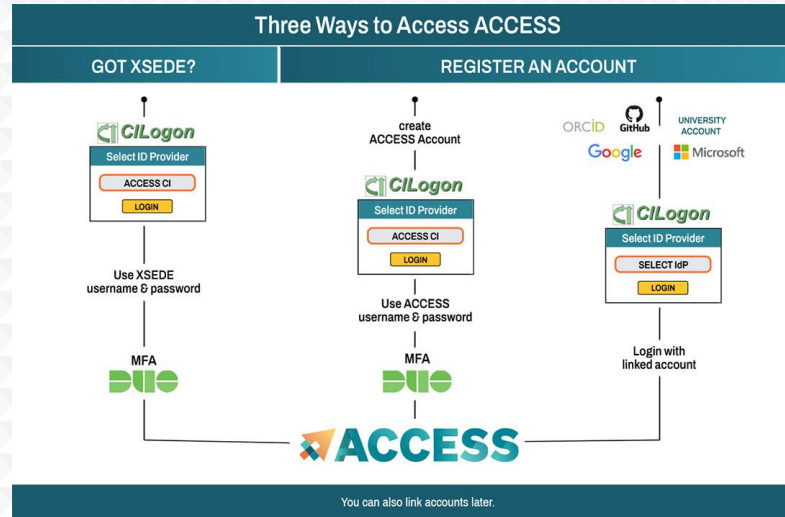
Three Ways to Access ACCESS

GOT XSEDE?

CILogon
Select ID Provider
ACCESS CI
LOGIN

Use XSEDE username & password

MFA
DUO

REGISTER AN ACCOUNT

create ACCESS Account

CILogon
Select ID Provider
ACCESS CI
LOGIN

Use ACCESS username & password

MFA
DUO

ORCID
GitHub
UNIVERSITY ACCOUNT
Google
Microsoft

CILogon
Select ID Provider
SELECT IdP
LOGIN

Login with linked account

ACCESS

You can also link accounts later.